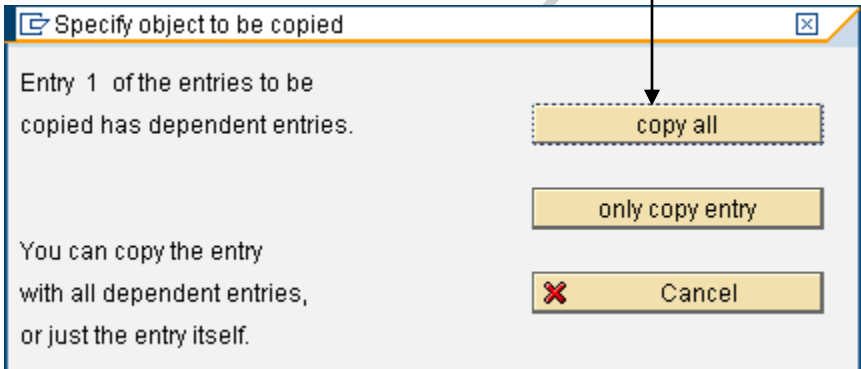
Specify object to be copied

Entry 1 of the entries to be copied has dependent entries.

copy all

only copy entry

You can copy the entry with all dependent entries, or just the entry itself.

Cancel